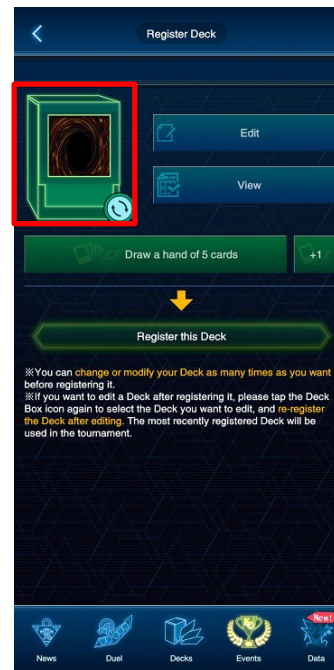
Register Deck

Edit

View

Draw a hand of 5 cards

+1

Register this Deck

※You can change or modify your Deck as many times as you want before registering it.
※If you want to edit a Deck after registering it, please tap the Deck Box icon again to select the Deck you want to edit, and re-register the Deck after editing. The most recently registered Deck will be used in the tournament.

News Duel Decks Events New! Data